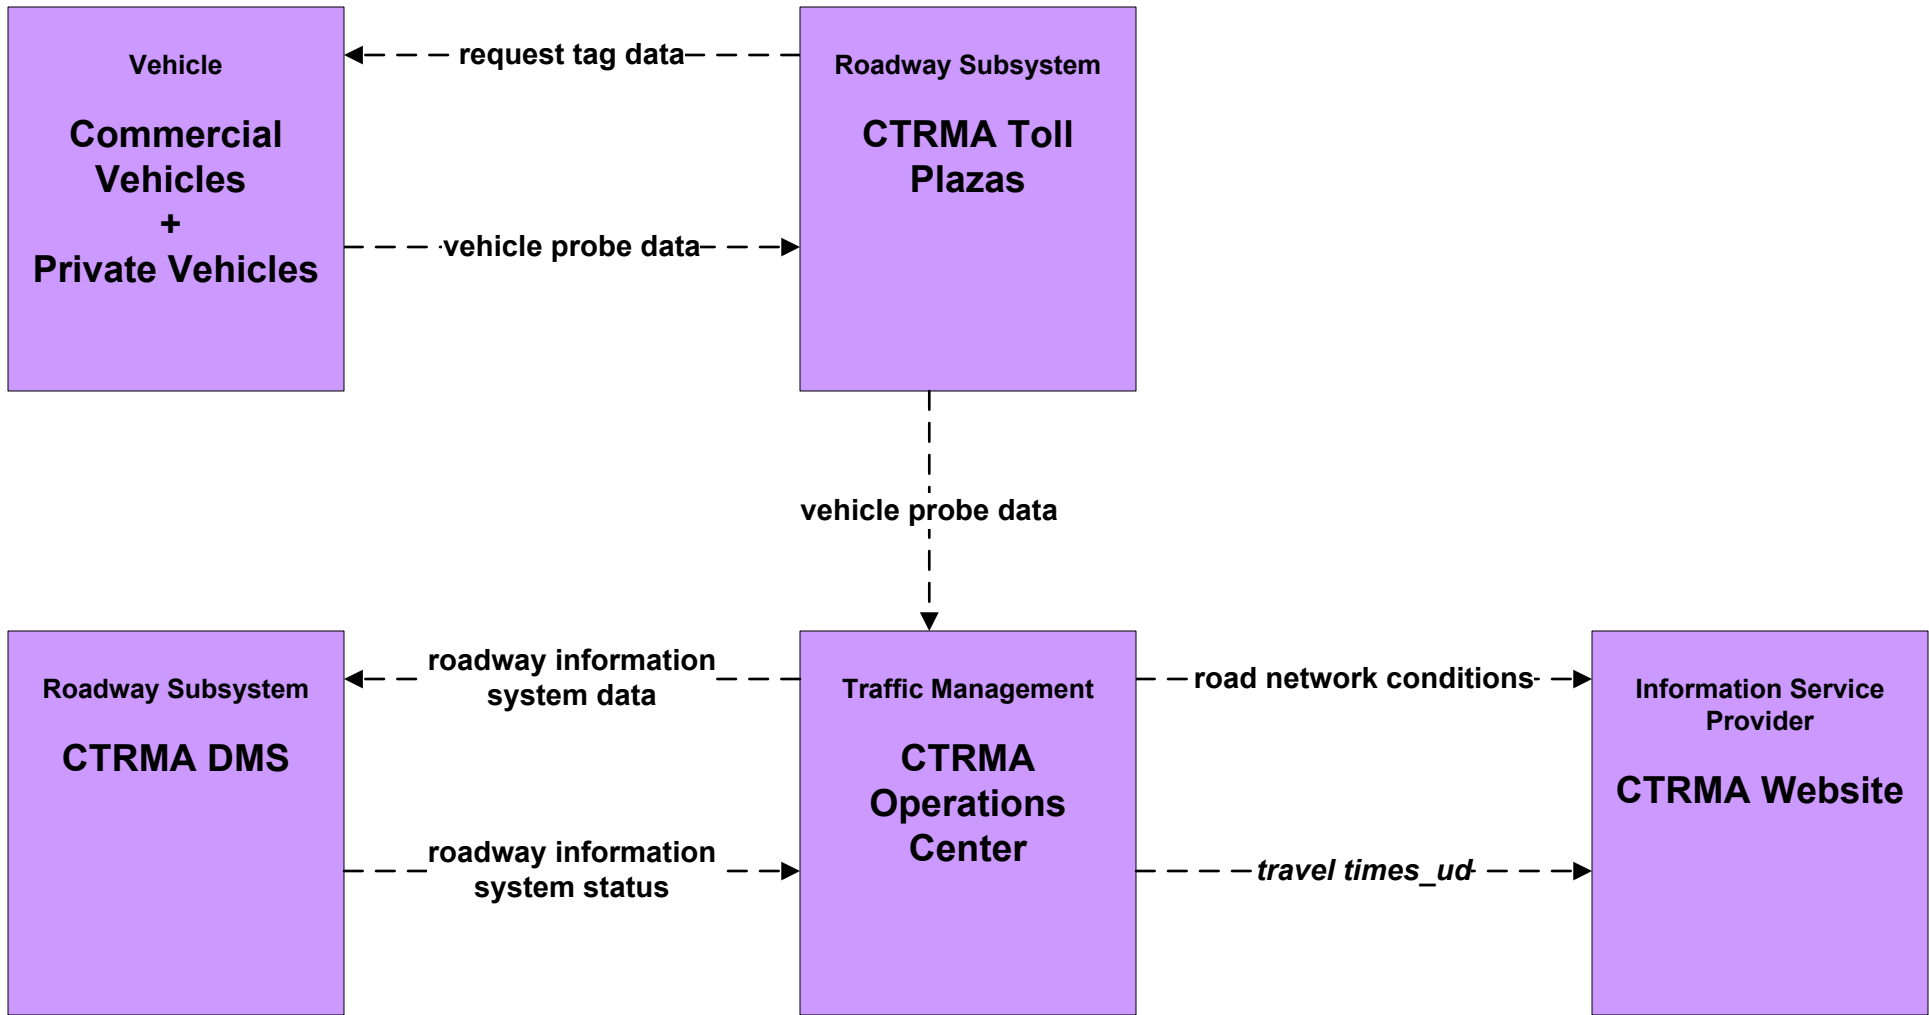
Vehicle

Commercial Vehicles
+
Private Vehicles

request tag data

vehicle probe data

Roadway Subsystem

CTRMA Toll Plazas

vehicle probe data

Roadway Subsystem

CTRMA DMS

roadway information system data

roadway information system status

Traffic Management

CTRMA Operations Center

road network conditions

travel times_ud

Information Service Provider

CTRMA Website